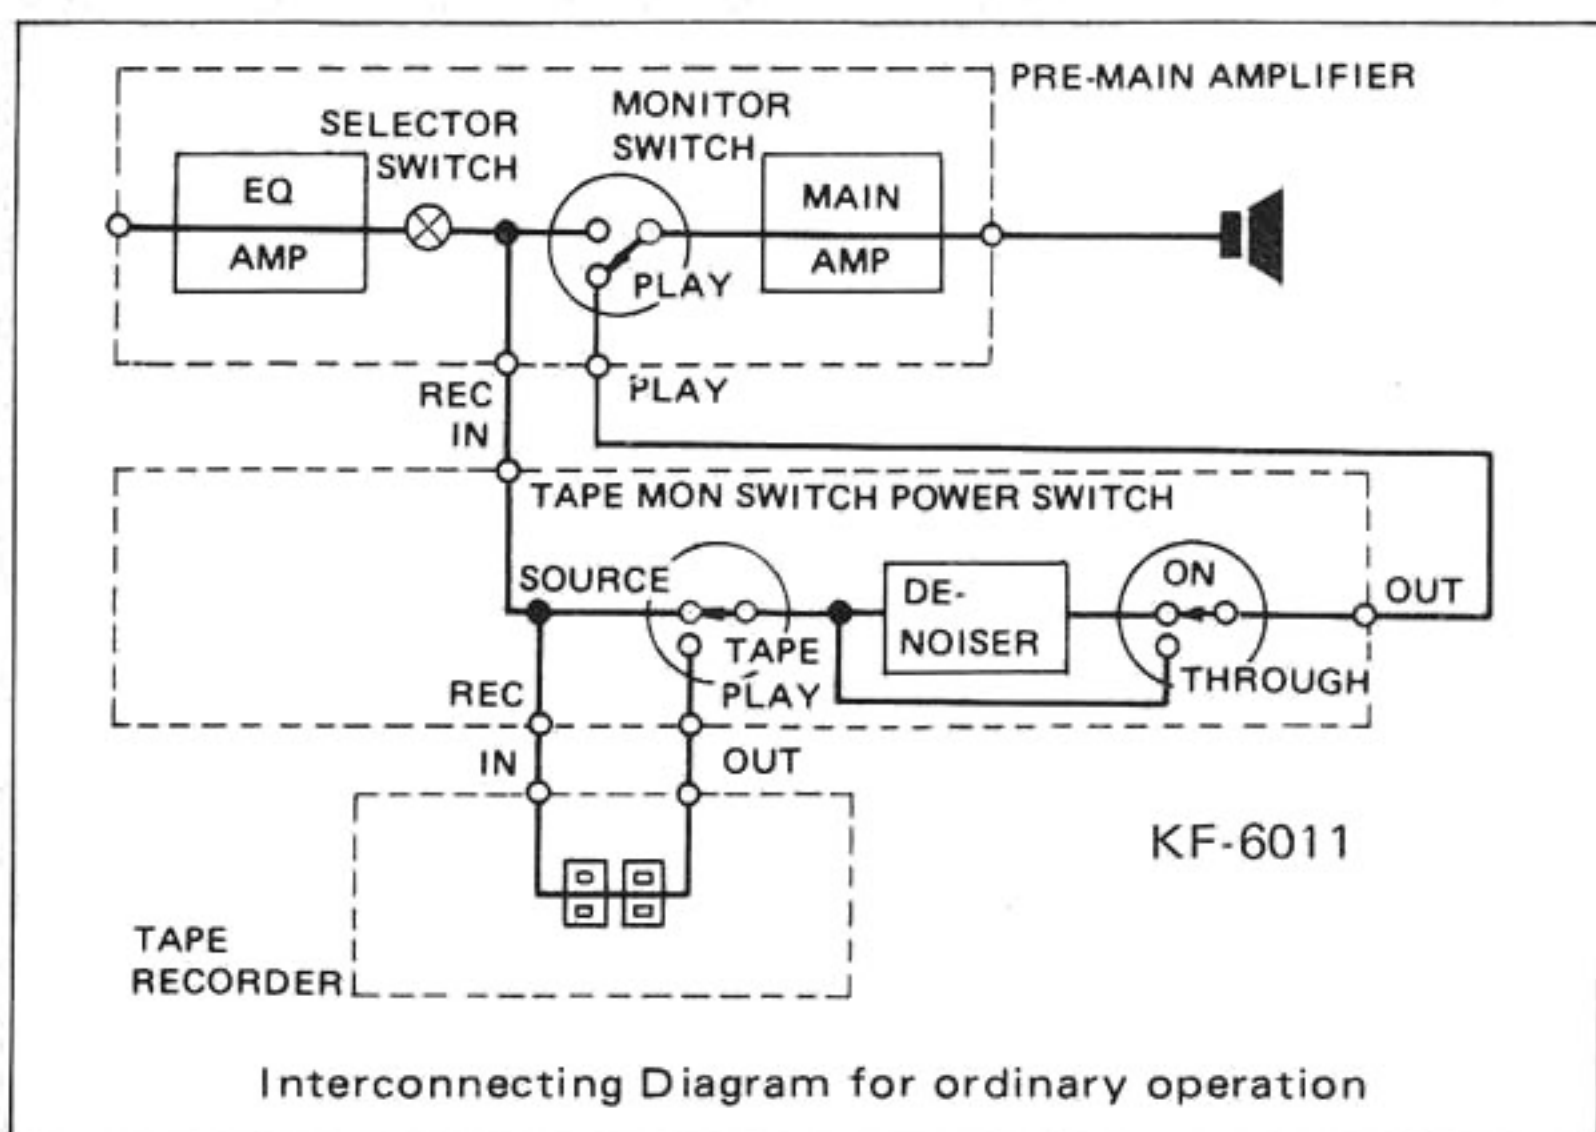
PRE-MAIN AMPLIFIER

SELECTOR SWITCH

MONITOR SWITCH

EQ AMP

MAIN AMP

PLAY

REC IN

PLAY

TAPE MON SWITCH POWER SWITCH

SOURCE

DE-NOISER

ON

OUT

TAPE PLAY

THROUGH

REC

IN

OUT

KF-6011

TAPE RECORDER

Interconnecting Diagram for ordinary operation